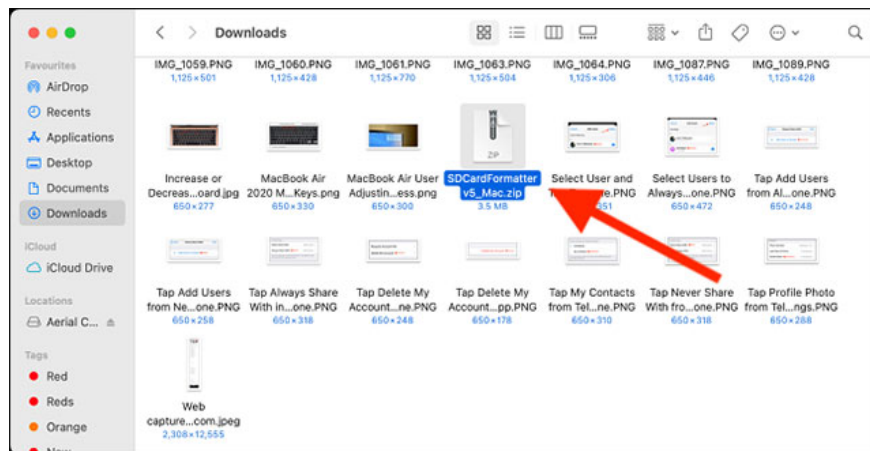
Downloads

Favourites
AirDrop
Recents
Applications
Desktop
Documents
Downloads

iCloud
iCloud Drive

Locations
Aerial C...

Tags
Red
Reds
Orange

IMG_1059.PNG
1,125×501

IMG_1060.PNG
1,125×428

IMG_1061.PNG
1,125×770

IMG_1063.PNG
1,125×504

IMG_1064.PNG
1,125×306

IMG_1087.PNG
1,125×446

IMG_1089.PNG
1,125×428

Increase or Decreas...oard.jpg
650×277

MacBook Air 2020 M...Keys.png
650×330

MacBook Air User Adjustin...ess.png
650×300

ZIP
SDCardFormatter v5_Mac.zip
3.5 MB

Select User and T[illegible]e.PNG
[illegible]51

Select Users to Always...one.PNG
650×472

Tap Add Users from Al...one.PNG
650×248

Tap Add Users from Ne...one.PNG
650×258

Tap Always Share With in...one.PNG
650×318

Tap Delete My Account...one.PNG
650×248

Tap Delete My Account...pp.PNG
650×178

Tap My Contacts from Tel...one.PNG
650×310

Tap Never Share With fro...one.PNG
650×318

Tap Profile Photo from Tel...ngs.PNG
650×288

Web capture...com.jpeg
2,308×12,555